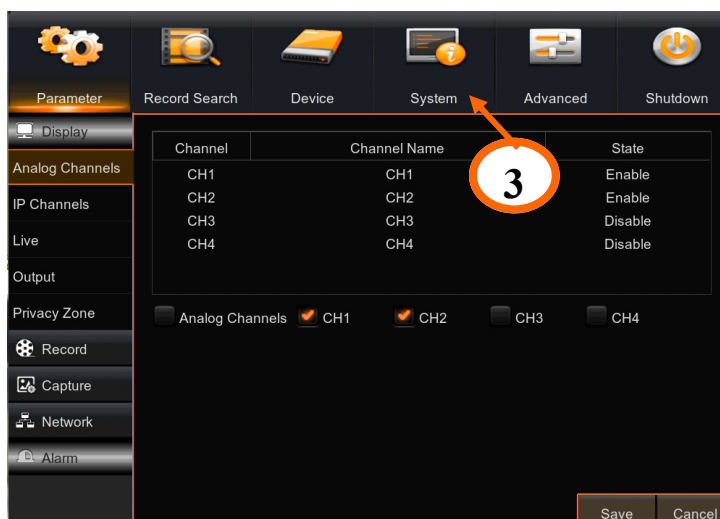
Parameter
Record Search
Device
System
Advanced
Shutdown

Display
Analog Channels
IP Channels
Live
Output
Privacy Zone
Record
Capture
Network
Alarm

| Channel | Channel Name | State |
|---|---|---|
| CH1 | CH1 | Enable |
| CH2 | CH2 | Enable |
| CH3 | CH3 | Disable |
| CH4 | CH4 | Disable |

3

Analog Channels
CH1
CH2
CH3
CH4

Save
Cancel